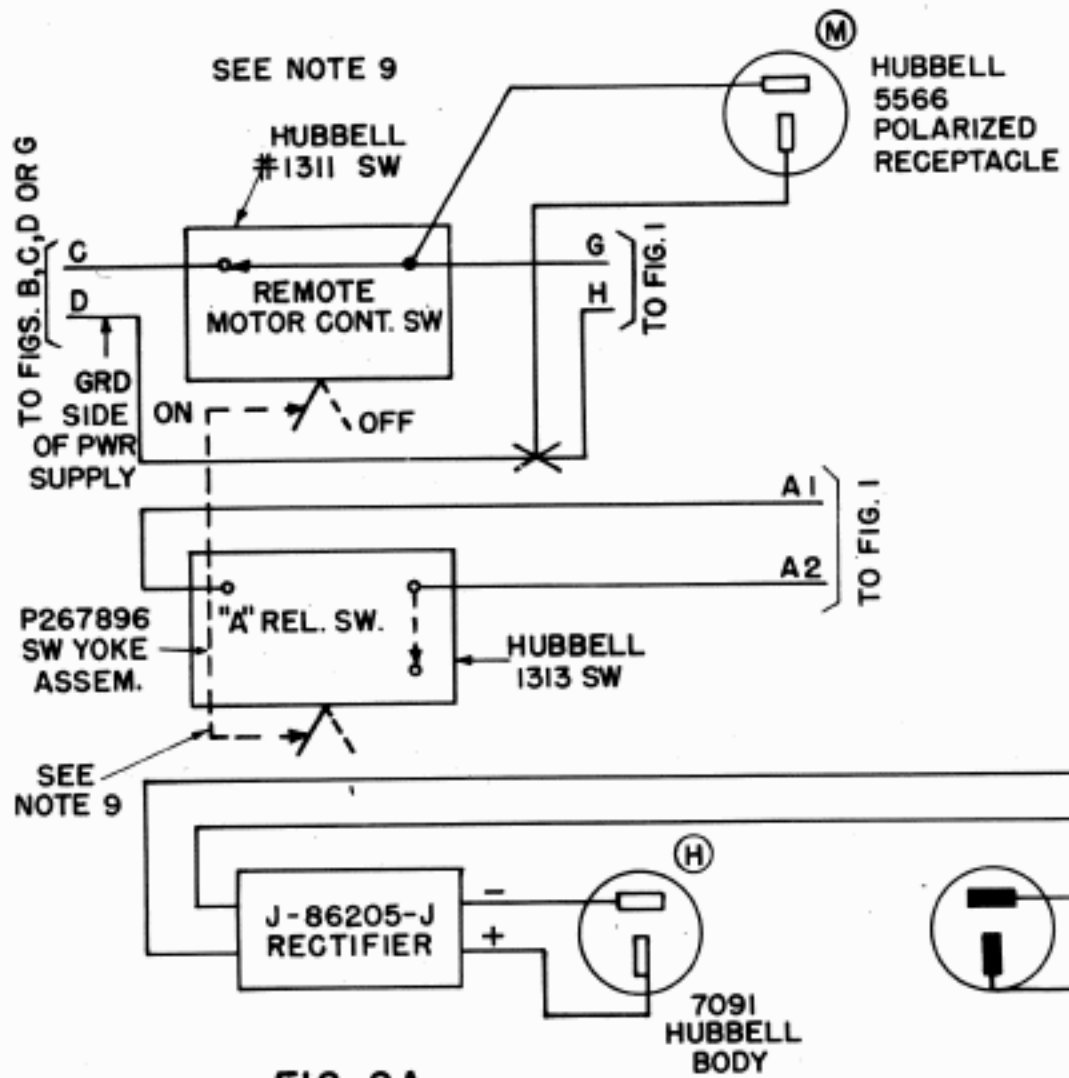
SEE NOTE 9

M

HUBBELL 5566 POLARIZED RECEPTACLE

HUBBELL #1311 SW

TO FIGS. B,C,D OR G

C

D

REMOTE MOTOR CONT. SW

G

H

TO FIG. 1

GRD SIDE OF PWR SUPPLY

ON

OFF

A1

A2

TO FIG. 1

P267896 SW YOKE ASSEM.

"A" REL. SW.

HUBBELL 1313 SW

SEE NOTE 9

H

J-86205-J RECTIFIER

−

+

7091 HUBBELL BODY

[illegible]